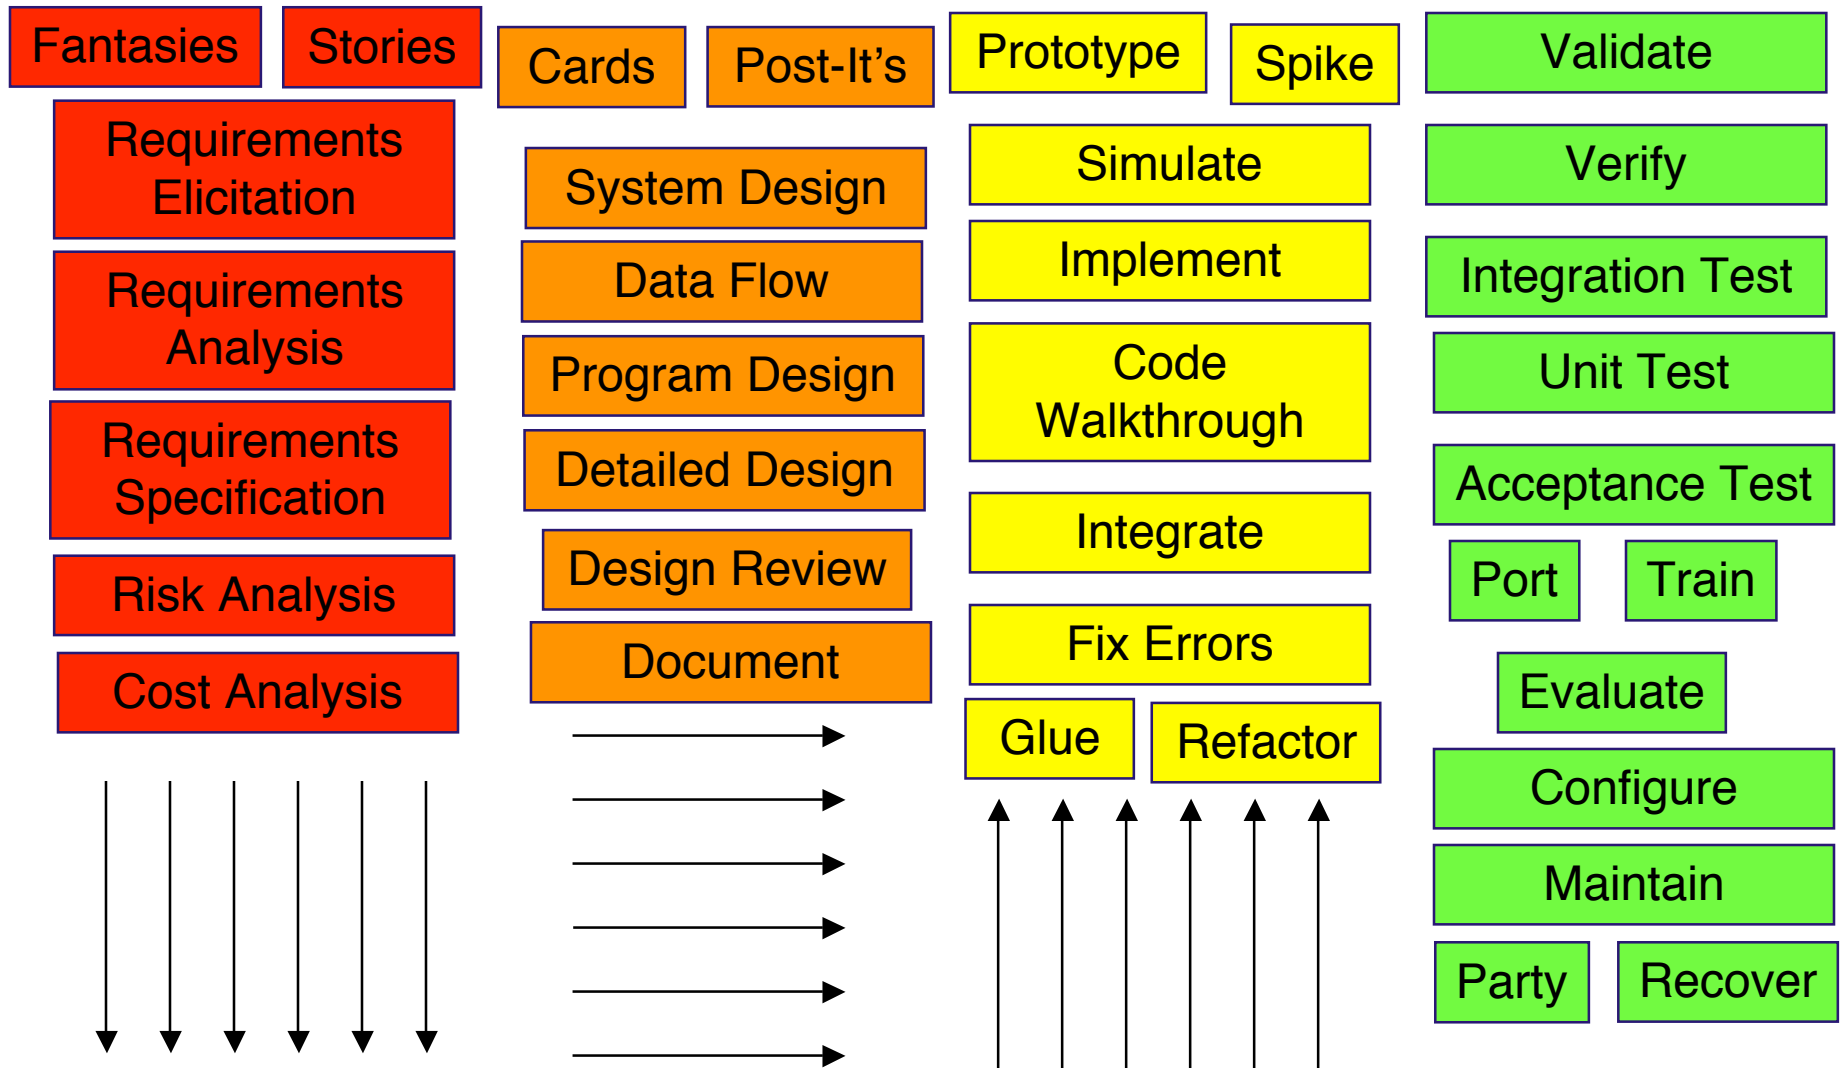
Fantasies

Stories

Requirements Elicitation

Requirements Analysis

Requirements Specification

Risk Analysis

Cost Analysis

Cards

Post-It’s

System Design

Data Flow

Program Design

Detailed Design

Design Review

Document

Prototype

Spike

Simulate

Implement

Code Walkthrough

Integrate

Fix Errors

Glue

Refactor

Validate

Verify

Integration Test

Unit Test

Acceptance Test

Port

Train

Evaluate

Configure

Maintain

Party

Recover